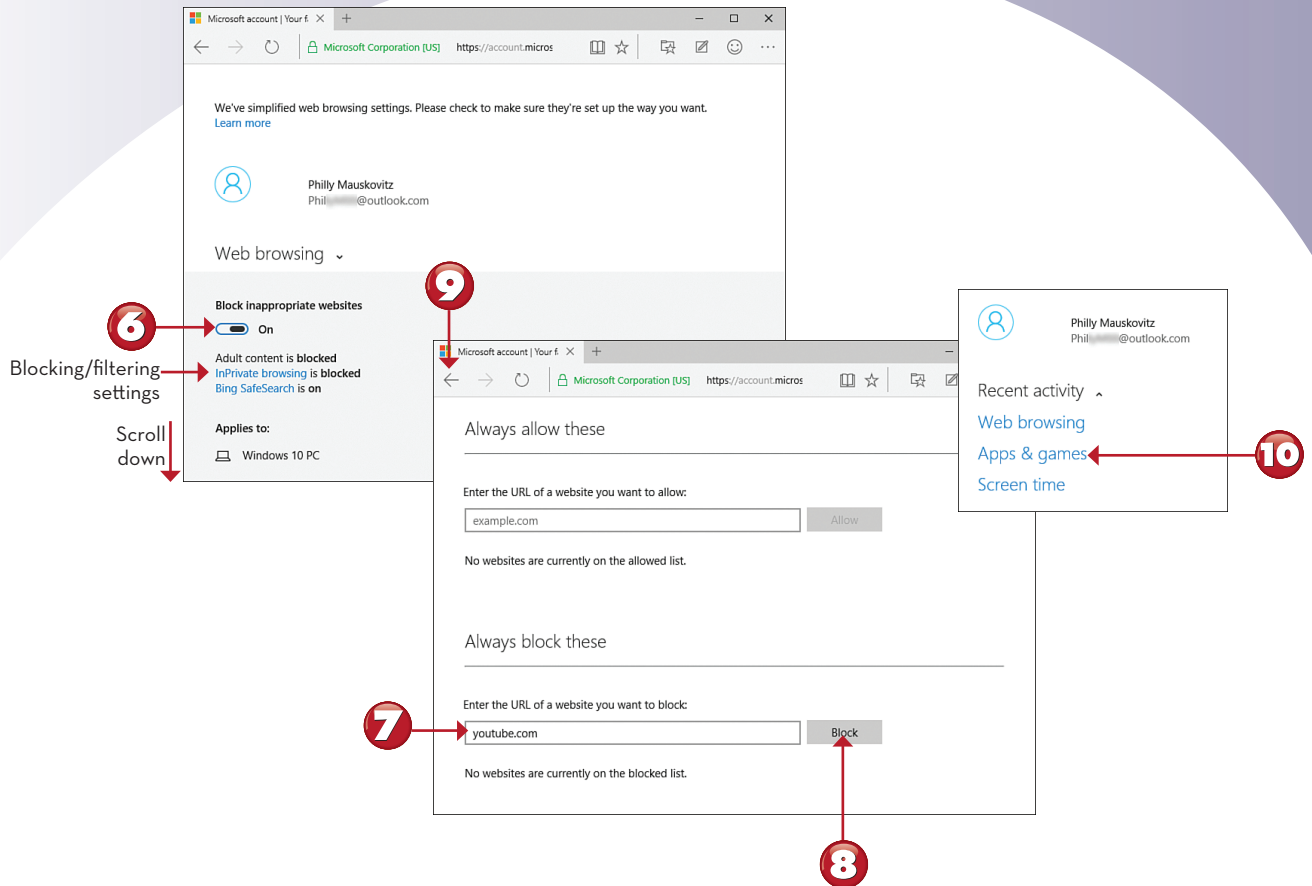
Microsoft account | Your f

Microsoft Corporation [US] https://account.micros

We've simplified web browsing settings. Please check to make sure they're set up the way you want.
Learn more

Philly Mauskovitz
Phil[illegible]@outlook.com

Web browsing

Block inappropriate websites

On

Adult content is blocked
InPrivate browsing is blocked
Bing SafeSearch is on

Applies to:

Windows 10 PC

6

Blocking/filtering settings

Scroll down

9

Microsoft account | Your f

Microsoft Corporation [US] https://account.micros

Always allow these

Enter the URL of a website you want to allow:

example.com

Allow

No websites are currently on the allowed list.

Always block these

Enter the URL of a website you want to block:

youtube.com

Block

No websites are currently on the blocked list.

7

8

Philly Mauskovitz
Phil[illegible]@outlook.com

Recent activity

Web browsing

Apps & games

Screen time

10